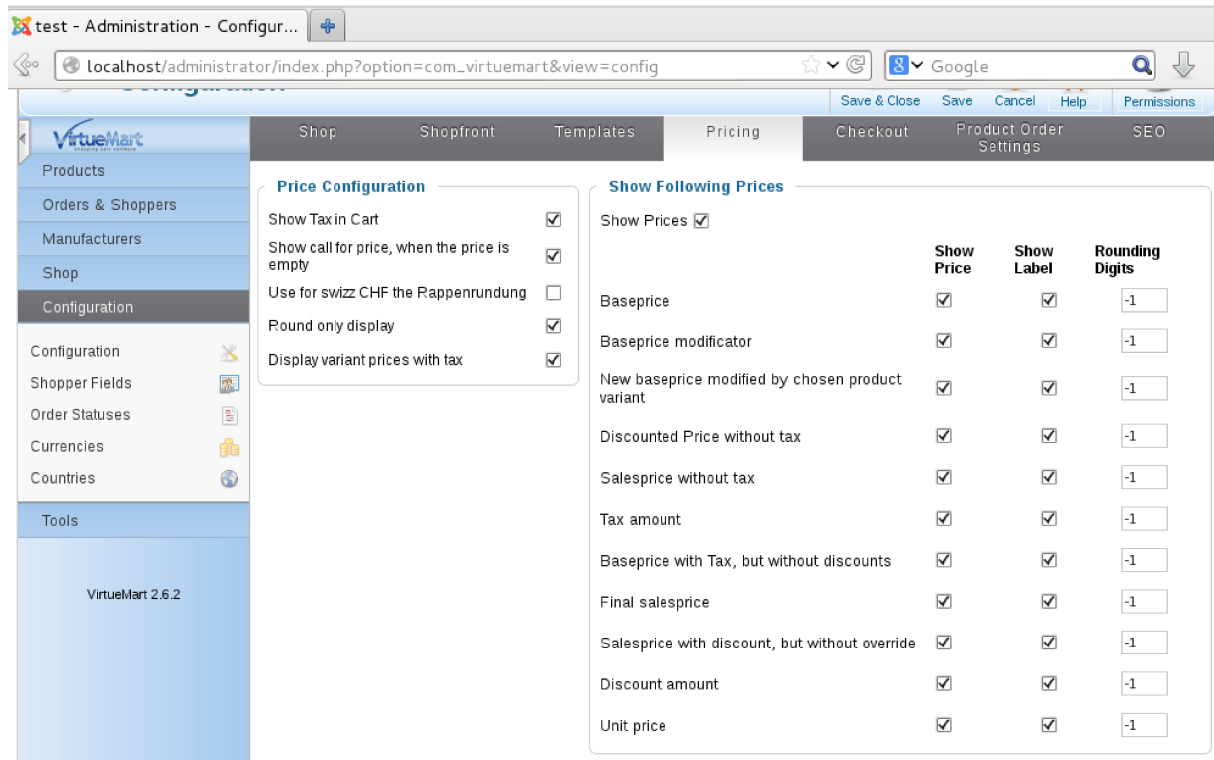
test - Administration - Configur...

localhost/administrator/index.php?option=com_virtuemart&view=config

Google

Save & Close Save Cancel Help Permissions

VirtueMart

Products
Orders & Shoppers
Manufacturers
Shop
Configuration

Configuration
Shopper Fields
Order Statuses
Currencies
Countries

Tools

VirtueMart 2.6.2

Shop | Shopfront | Templates | Pricing | Checkout | Product Order Settings | SEO

Price Configuration

Show Tax in Cart ☑
Show call for price, when the price is empty ☑
Use for swizz CHF the Rappenrundung ☐
Round only display ☑
Display variant prices with tax ☑

Show Following Prices

Show Prices ☑

| | Show Price | Show Label | Rounding Digits |
|---|---|---|---|
| Baseprice | ☑ | ☑ | -1 |
| Baseprice modificator | ☑ | ☑ | -1 |
| New baseprice modified by chosen product variant | ☑ | ☑ | -1 |
| Discounted Price without tax | ☑ | ☑ | -1 |
| Salesprice without tax | ☑ | ☑ | -1 |
| Tax amount | ☑ | ☑ | -1 |
| Baseprice with Tax, but without discounts | ☑ | ☑ | -1 |
| Final salesprice | ☑ | ☑ | -1 |
| Salesprice with discount, but without override | ☑ | ☑ | -1 |
| Discount amount | ☑ | ☑ | -1 |
| Unit price | ☑ | ☑ | -1 |